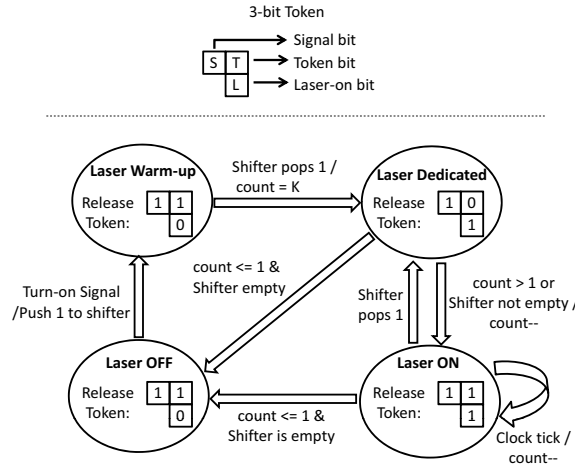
3-bit Token

S T → Signal bit
→ Token bit
L → Laser-on bit

Laser Warm-up
Release Token:
| 1 | 1 |
| | 0 |

Shifter pops 1 / count = K

Laser Dedicated
Release Token:
| 1 | 0 |
| | 1 |

count <= 1 & Shifter empty

Turn-on Signal /Push 1 to shifter

Shifter pops 1

count > 1 or Shifter not empty / count--

Laser OFF
Release Token:
| 1 | 1 |
| | 0 |

count <= 1 & Shifter is empty

Laser ON
Release Token:
| 1 | 1 |
| | 1 |

Clock tick / count--